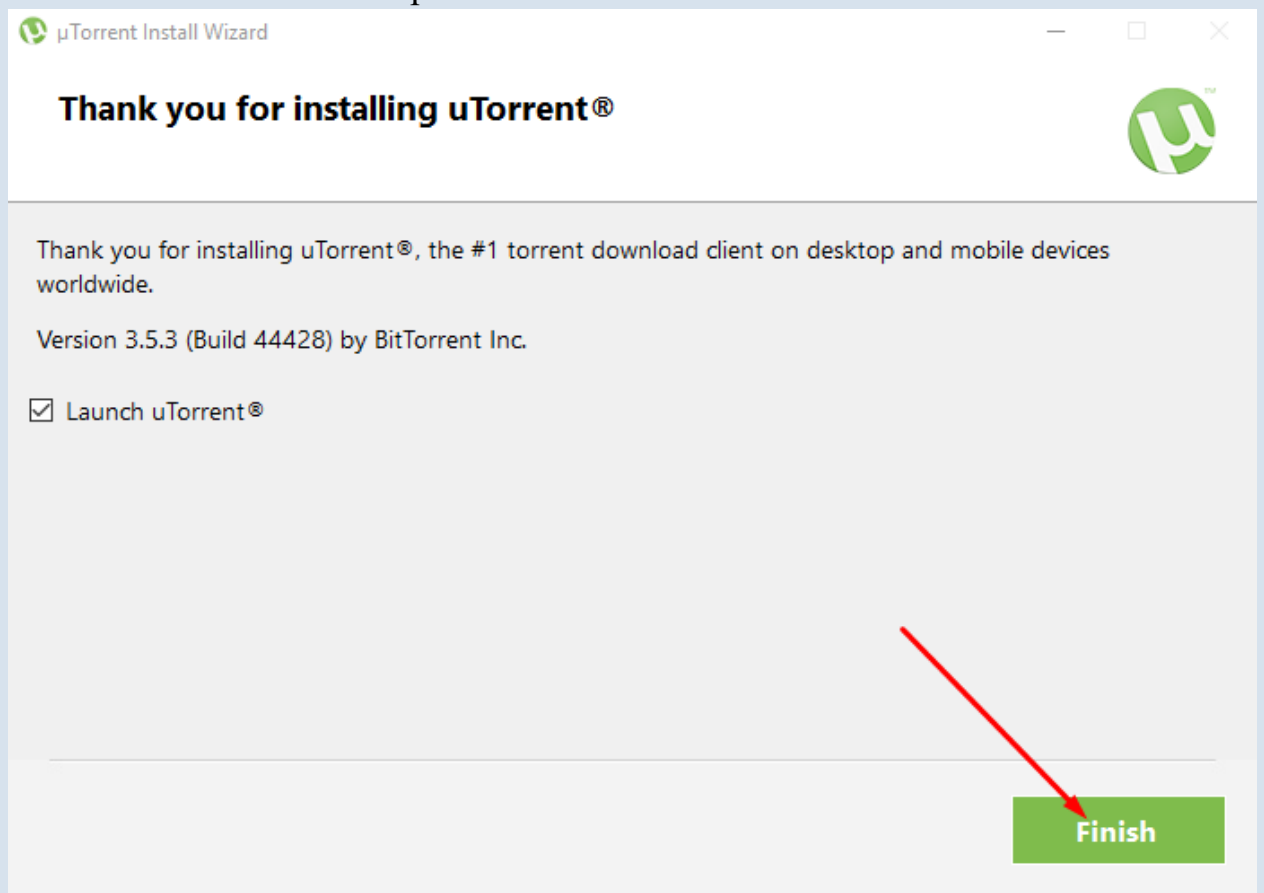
µTorrent Install Wizard

Thank you for installing uTorrent®

Thank you for installing uTorrent®, the #1 torrent download client on desktop and mobile devices worldwide.

Version 3.5.3 (Build 44428) by BitTorrent Inc.

☑ Launch uTorrent®

Finish